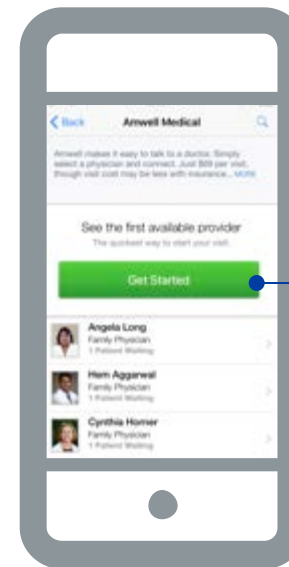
< Back

Amwell Medical

Amwell makes it easy to talk to a doctor. Simply select a physician and connect. Just $69 per visit, though visit cost may be less with insurance... MORE

See the first available provider

The quickest way to start your visit.

Get Started

Angela Long
Family Physician
1 Patient Waiting

Hem Aggarwal
Family Physician
1 Patient Waiting

Cynthia Horner
Family Physician
1 Patient Waiting